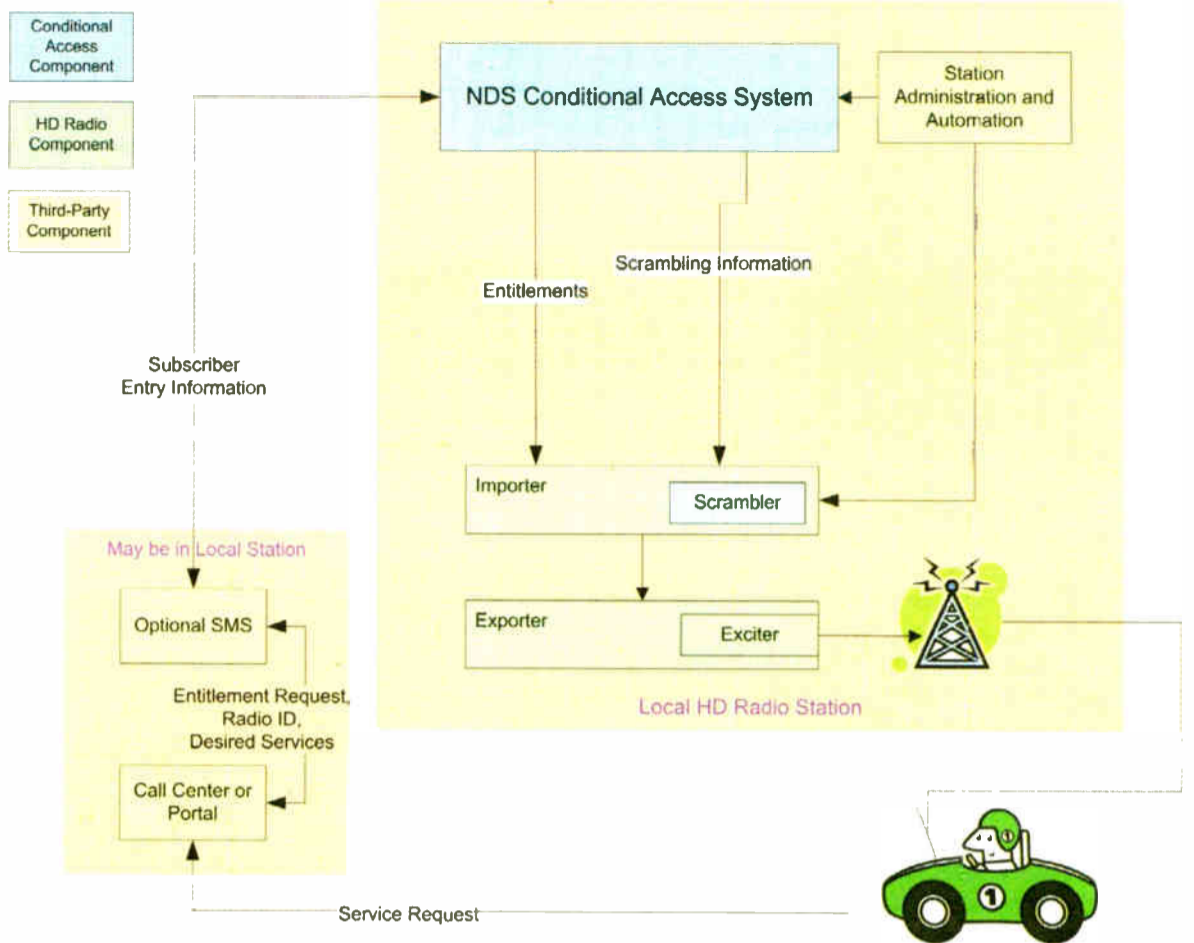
Conditional Access Component

HD Radio Component

Third-Party Component

NDS Conditional Access System

Station Administration and Automation

Entitlements

Scrambling Information

Subscriber Entry Information

Importer

Scrambler

May be in Local Station

Optional SMS

Exporter

Exciter

Entitlement Request, Radio ID, Desired Services

Local HD Radio Station

Call Center or Portal

Service Request

1